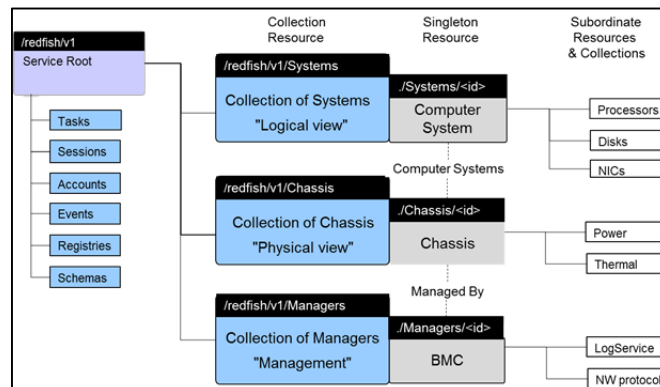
Collection Resource

Singleton Resource

Subordinate Resources & Collections

/redfish/v1

Service Root

Tasks

Sessions

Accounts

Events

Registries

Schemas

/redfish/v1/Systems

Collection of Systems "Logical view"

./Systems/<id>

Computer System

Processors

Disks

NICs

Computer Systems

/redfish/v1/Chassis

Collection of Chassis "Physical view"

./Chassis/<id>

Chassis

Power

Thermal

Managed By

/redfish/v1/Managers

Collection of Managers "Management"

./Managers/<id>

BMC

LogService

NW protoco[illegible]